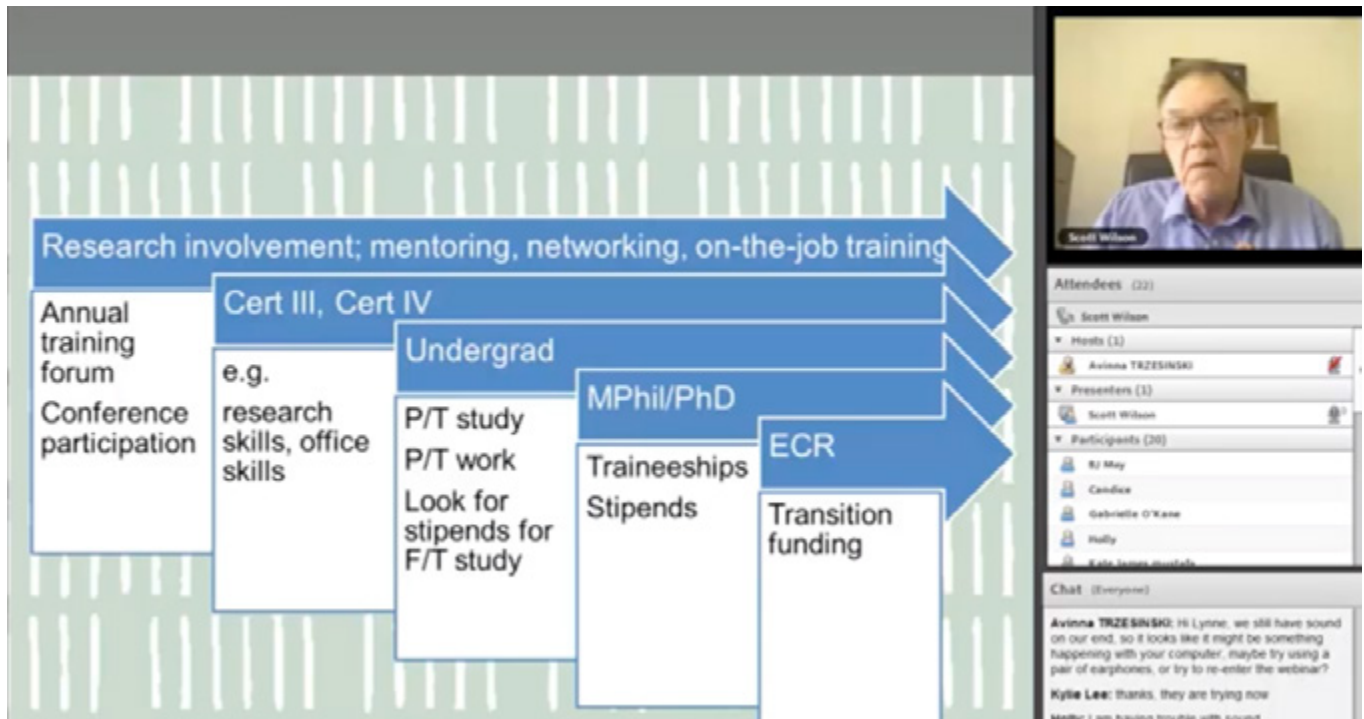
Research involvement; mentoring, networking, on-the-job training

Annual training forum

Conference participation

Cert III, Cert IV

e.g.

research skills, office skills

Undergrad

P/T study

P/T work

Look for stipends for F/T study

MPhil/PhD

Traineeships

Stipends

ECR

Transition funding

Scott Wilson

Attendees (22)

Scott Wilson

Hosts (1)

Avinna TRZESINSKI

Presenters (1)

Scott Wilson

Participants (20)

BJ May

Candice

Gabrielle O'Kane

Holly

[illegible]

Chat (Everyone)

Avinna TRZESINSKI: Hi Lynne, we still have sound on our end, so it looks like it might be something happening with your computer, maybe try using a pair of earphones, or try to re-enter the webinar?

Kylie Lee: thanks, they are trying now

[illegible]